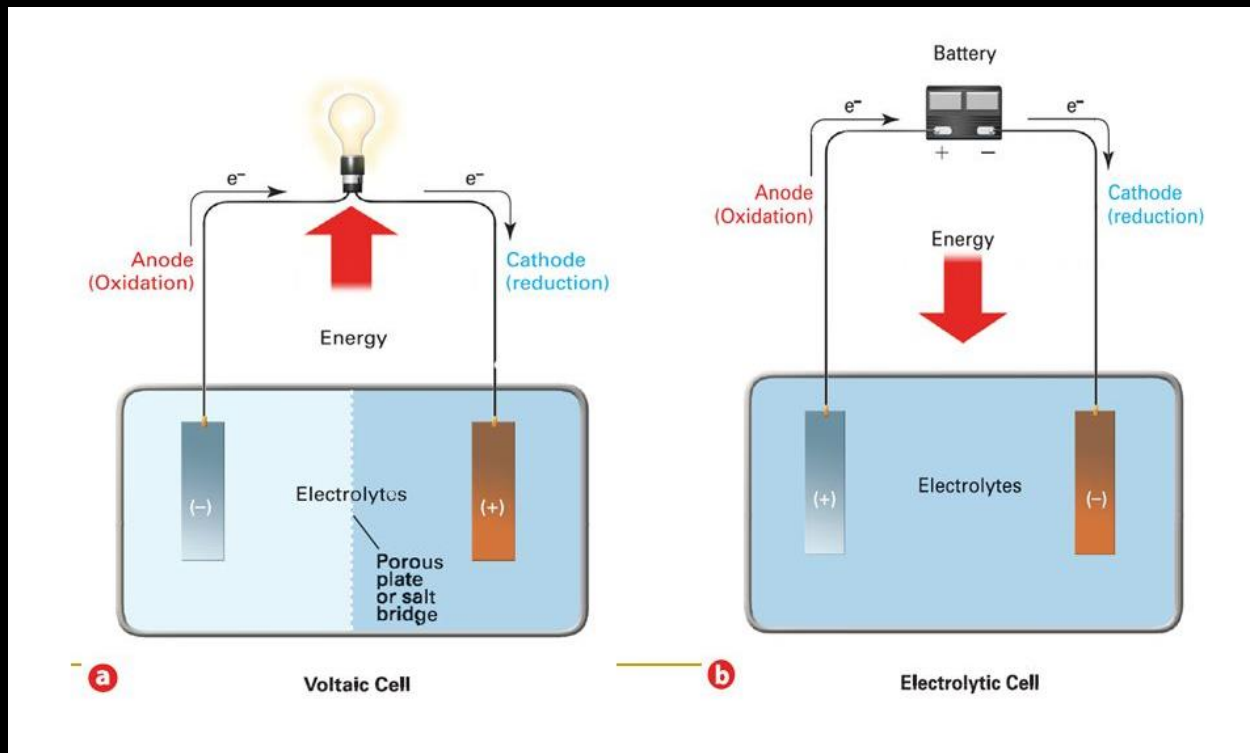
$e^-$

$e^-$

Anode (Oxidation)

Cathode (reduction)

Energy

(–)

Electrolytes

(+)

Porous plate or salt bridge

a

Voltaic Cell

Battery

$e^-$

$e^-$

+ –

Anode (Oxidation)

Cathode (reduction)

Energy

(+)

Electrolytes

(–)

b

Electrolytic Cell